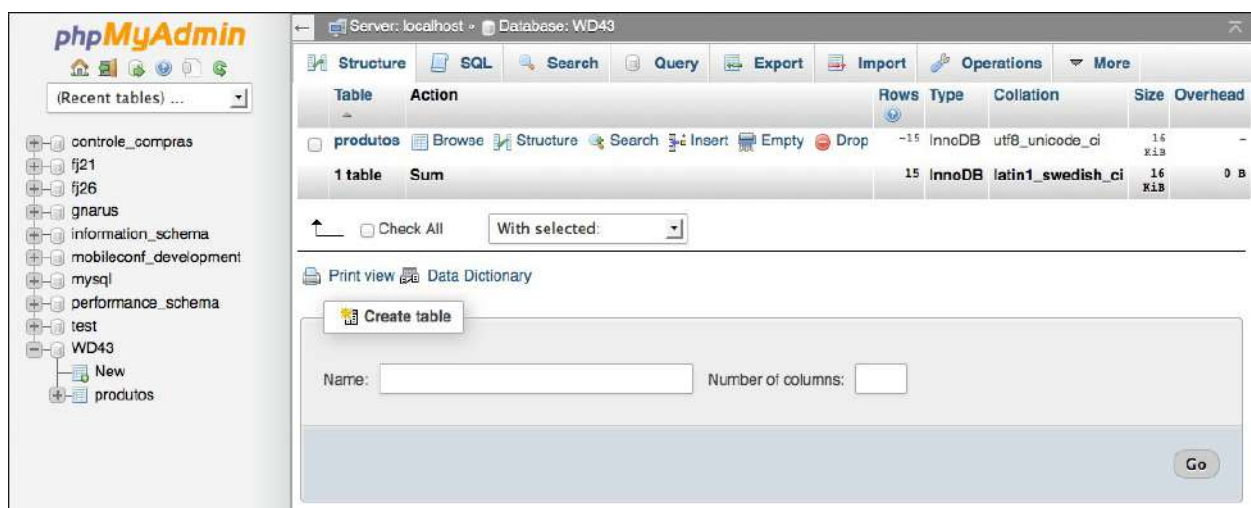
phpMyAdmin

(Recent tables) ...

controle_compras
fj21
fj26
gnarus
information_schema
mobileconf_development
mysql
performance_schema
test
WD43
New
produtos

Server: localhost » Database: WD43

Structure SQL Search Query Export Import Operations More

| | Table | Action | Rows | Type | Collation | Size | Overhead |
|---|---|---|---|---|---|---|---|
| | produtos | Browse Structure Search Insert Empty Drop | ~15 | InnoDB | utf8_unicode_ci | 16 KiB | - |
| | 1 table | Sum | 15 | InnoDB | latin1_swedish_ci | 16 KiB | 0 B |

Check All With selected:

Print view Data Dictionary

Create table

Name: Number of columns:

Go